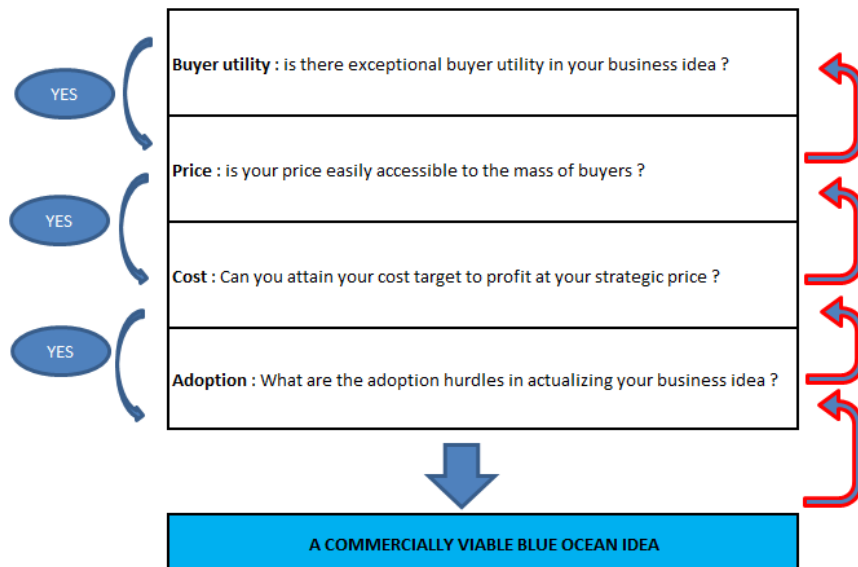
YES

Buyer utility : is there exceptional buyer utility in your business idea ?

Price : is your price easily accessible to the mass of buyers ?

YES

Cost : Can you attain your cost target to profit at your strategic price ?

YES

Adoption : What are the adoption hurdles in actualizing your business idea ?

A COMMERCIALLY VIABLE BLUE OCEAN IDEA